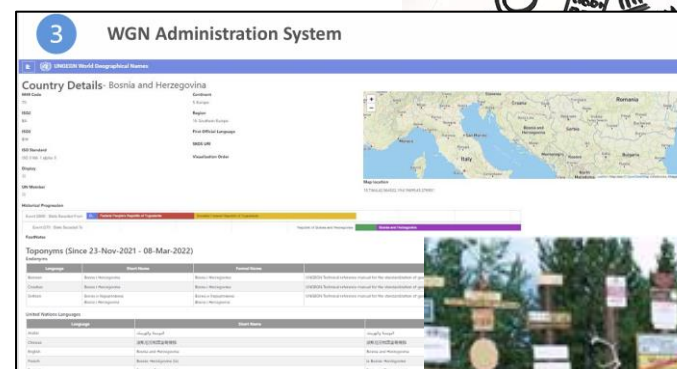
3

WGN Administration System

UNGEGN World Geographical Names

Country Details - Bosnia and Herzegovina

Continent

Region

First Official Language

Visualisation Order

Map location

Historical Progression

Toponyms (Since 23-Nov-2021 - 08-Mar-2022)

| Language | Short Name | Formal Name |
|---|---|---|
| Bosnian | Bosna i Hercegovina | Bosna i Hercegovina |
| Croatian | Bosna i Hercegovina | Bosna i Hercegovina |
| Serbian | Bosna i Hercegovina | Bosna i Hercegovina |

United Nations Languages

| Language | Short Name |
|---|---|
| Arabic | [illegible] |
| Chinese | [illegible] |
| English | Bosnia and Herzegovina |
| French | Bosnie-Herzégovine (la) |